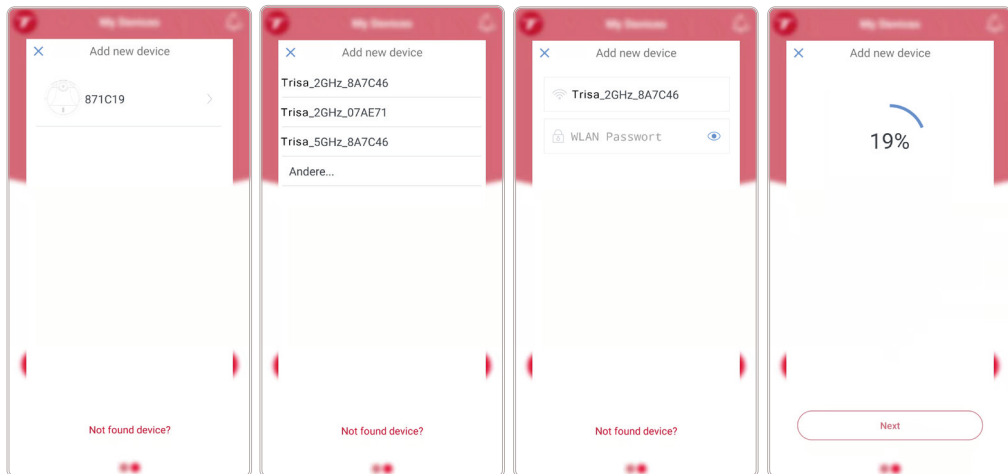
My Devices

Add new device

871C19

Not found device?

My Devices

Add new device

Trisa_2GHz_8A7C46

Trisa_2GHz_07AE71

Trisa_5GHz_8A7C46

Andere...

Not found device?

My Devices

Add new device

Trisa_2GHz_8A7C46

WLAN Passwort

Not found device?

My Devices

Add new device

19%

Next